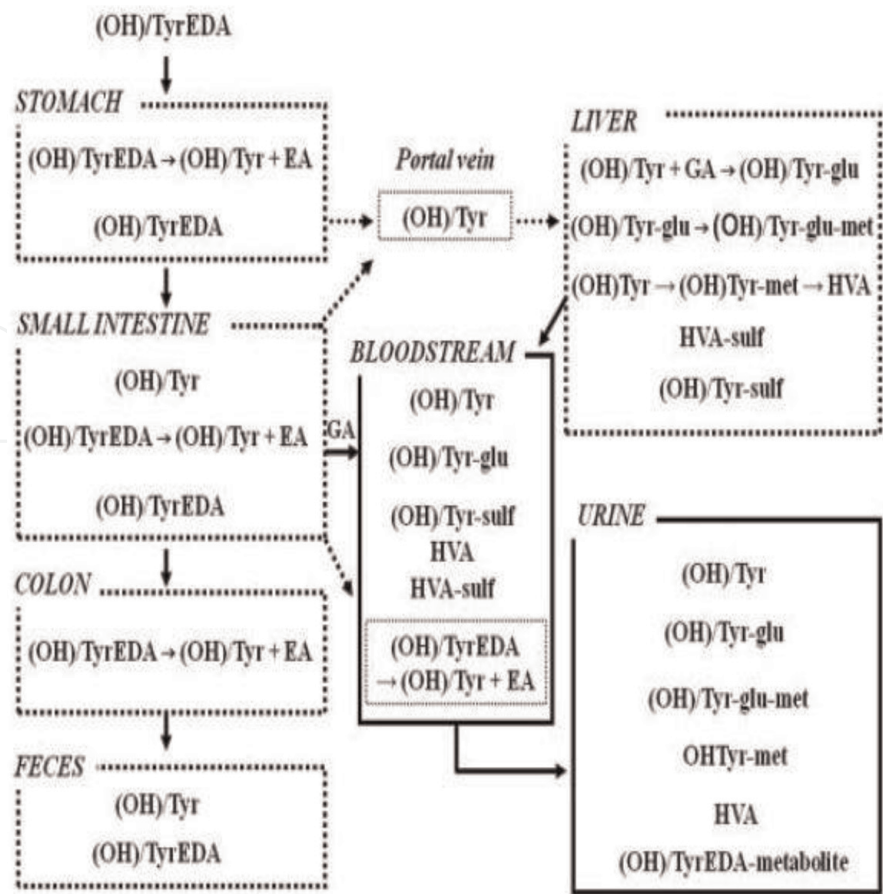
(OH)/TyrEDA

STOMACH

(OH)/TyrEDA → (OH)/Tyr + EA

(OH)/TyrEDA

Portal vein

(OH)/Tyr

LIVER

(OH)/Tyr + GA → (OH)/Tyr-glu

(OH)/Tyr-glu → (OH)/Tyr-glu-met

(OH)Tyr → (OH)Tyr-met → HVA

HVA-sulf

(OH)/Tyr-sulf

SMALL INTESTINE

(OH)/Tyr

(OH)/TyrEDA → (OH)/Tyr + EA

(OH)/TyrEDA

GA

BLOODSTREAM

(OH)/Tyr

(OH)/Tyr-glu

(OH)/Tyr-sulf

HVA

HVA-sulf

(OH)/TyrEDA → (OH)/Tyr + EA

COLON

(OH)/TyrEDA → (OH)/Tyr + EA

URINE

(OH)/Tyr

(OH)/Tyr-glu

(OH)/Tyr-glu-met

OHTyr-met

HVA

(OH)/TyrEDA-metabolite

FECES

(OH)/Tyr

(OH)/TyrEDA